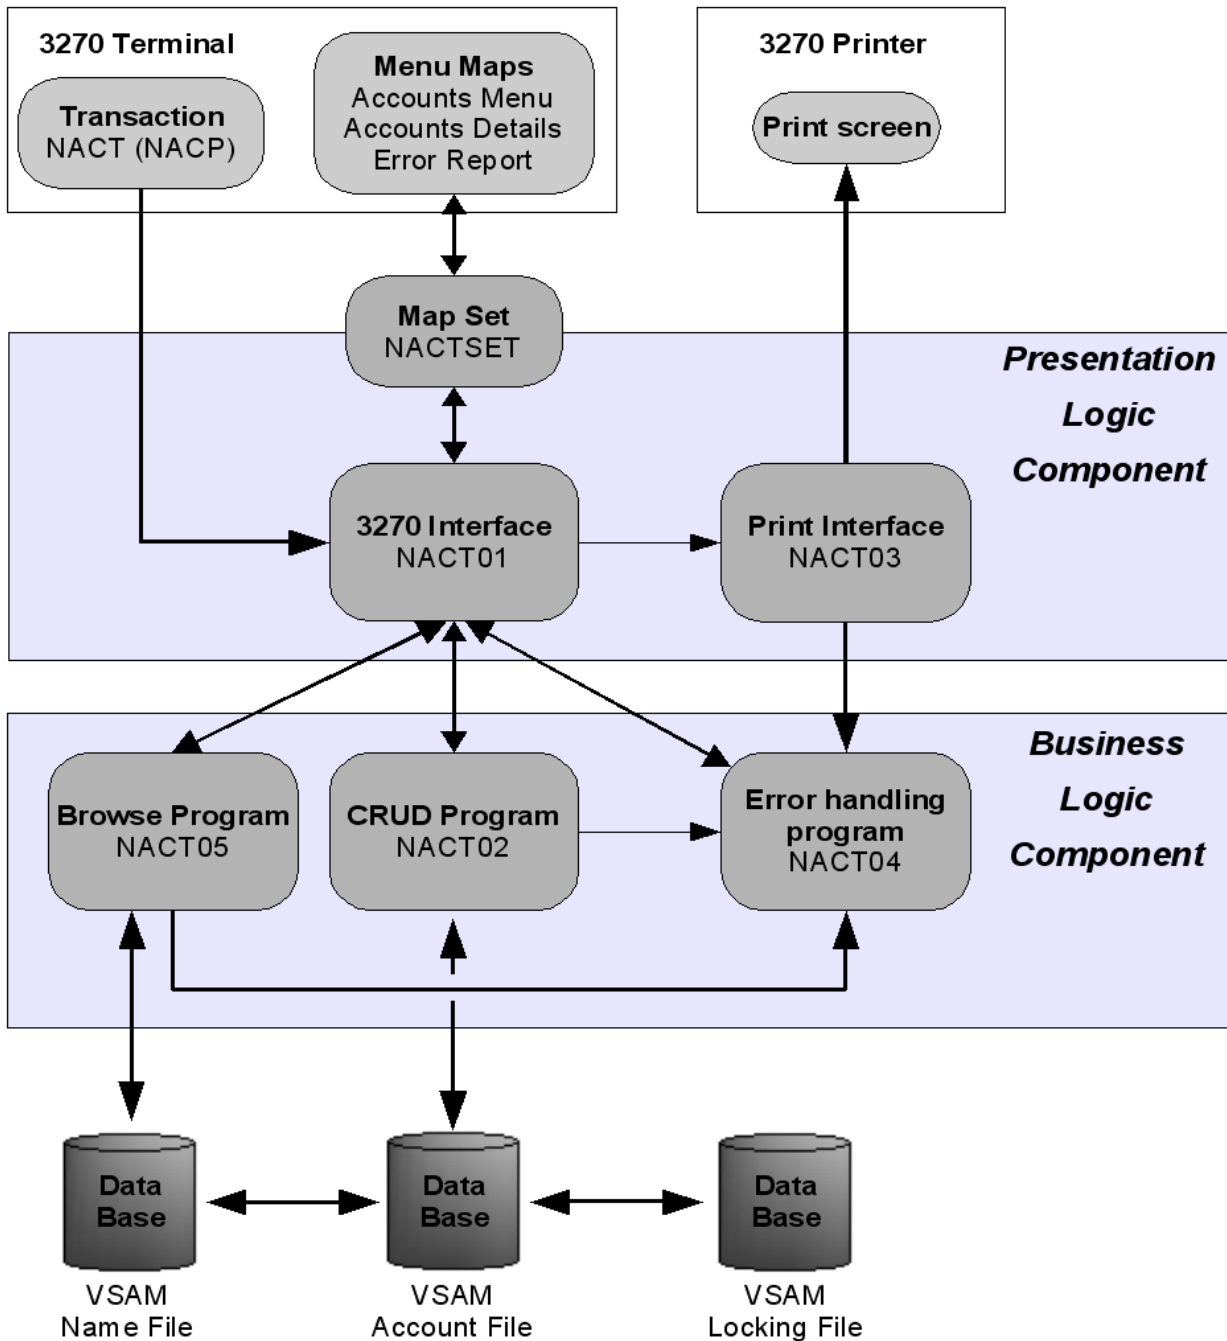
3270 Terminal

Transaction
NACT (NACP)

Menu Maps
Accounts Menu
Accounts Details
Error Report

3270 Printer

Print screen

Map Set
NACTSET

Presentation Logic Component

3270 Interface
NACT01

Print Interface
NACT03

Business Logic Component

Browse Program
NACT05

CRUD Program
NACT02

Error handling program
NACT04

Data Base

Data Base

Data Base

VSAM
Name File

VSAM
Account File

VSAM
Locking File